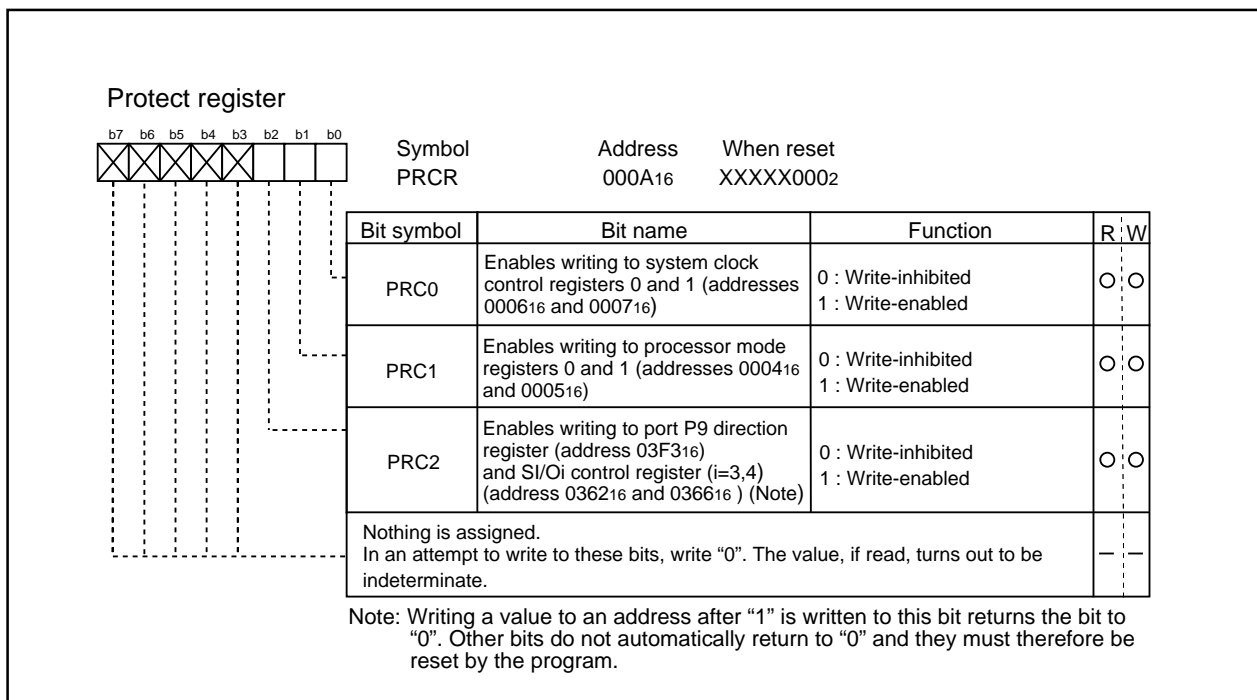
Protect register

b7 b6 b5 b4 b3 b2 b1 b0

| Symbol | Address | When reset |
|---|---|---|
| PRCR | $000A_{16}$ | $XXXXX000_2$ |

| Bit symbol | Bit name | Function | R | W |
|---|---|---|---|---|
| PRC0 | Enables writing to system clock control registers 0 and 1 (addresses $0006_{16}$ and $0007_{16}$) | 0 : Write-inhibited<br>1 : Write-enabled | O | O |
| PRC1 | Enables writing to processor mode registers 0 and 1 (addresses $0004_{16}$ and $0005_{16}$) | 0 : Write-inhibited<br>1 : Write-enabled | O | O |
| PRC2 | Enables writing to port P9 direction register (address $03F3_{16}$) and SI/Oi control register (i=3,4) (address $0362_{16}$ and $0366_{16}$ ) (Note) | 0 : Write-inhibited<br>1 : Write-enabled | O | O |
| Nothing is assigned. In an attempt to write to these bits, write “0”. The value, if read, turns out to be indeterminate. | | | — | — |

Note: Writing a value to an address after “1” is written to this bit returns the bit to “0”. Other bits do not automatically return to “0” and they must therefore be reset by the program.